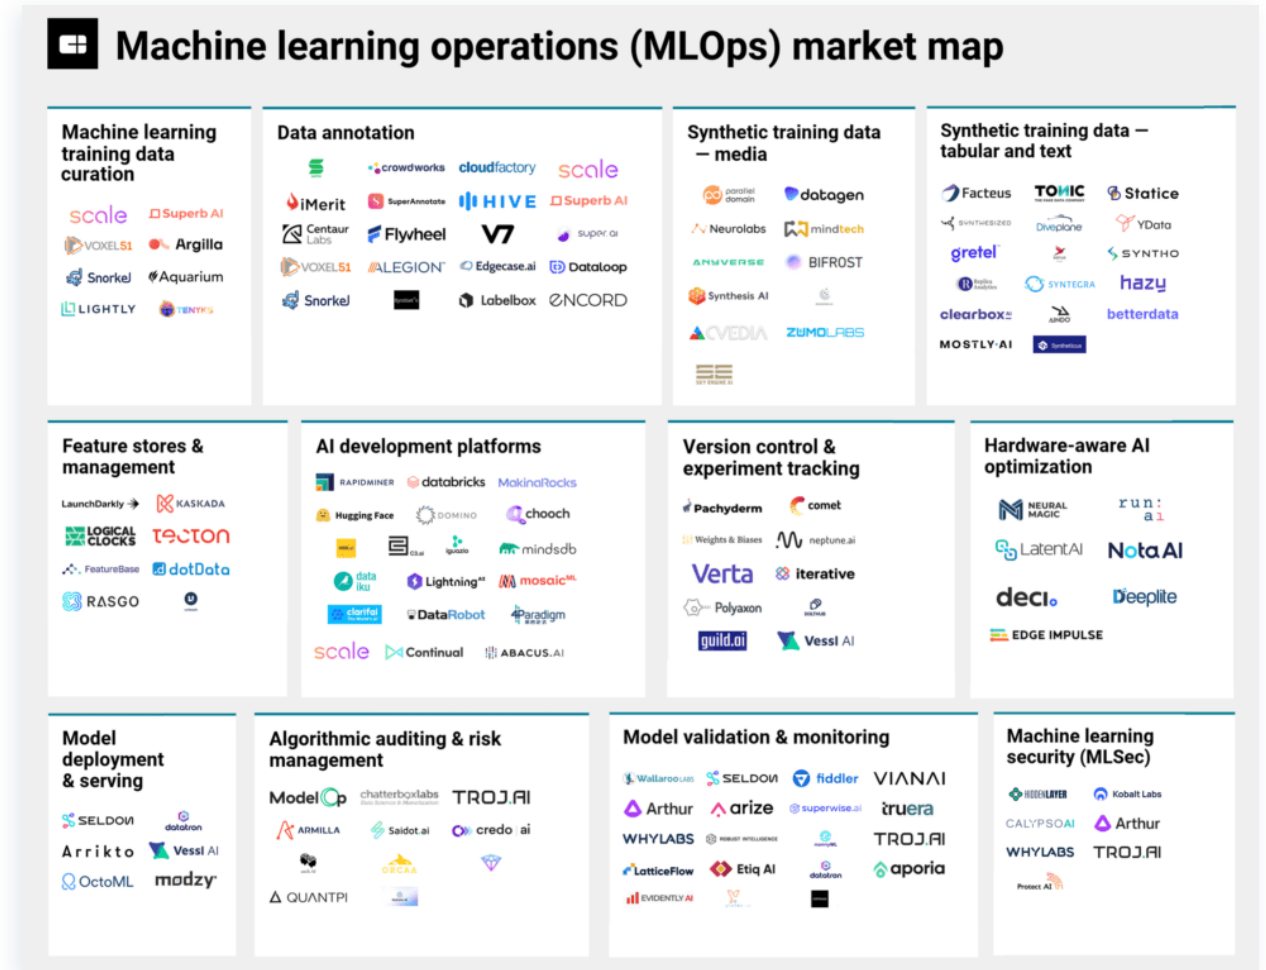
Machine learning operations (MLOps) market map

Machine learning training data curation

scale
Superb AI
VOXEL51
Argilla
Snorkel
Aquarium
LIGHTLY
TENYKS

Data annotation

crowdworks
cloudfactory
scale
iMerit
SuperAnnotate
HIVE
Superb AI
Centaur Labs
Flywheel
V7
super.ai
VOXEL51
ALEGION
Edgecase.ai
Dataloop
Snorkel
Labelbox
ENCORD

Synthetic training data — media

parallel domain
datagen
Neurolabs
mindtech
ANYVERSE
BIFROST
Synthesis AI
CVEDIA
ZUMOLABS

Synthetic training data — tabular and text

Facteus
TONIC
Statice
SYNTHESIZED
Diveplane
YData
gretel
SYNTHO
SYNTEGRA
hazy
clearbox
betterdata
MOSTLY·AI

Feature stores & management

LaunchDarkly
KASKADA
LOGICAL CLOCKS
tecton
FeatureBase
dotData
RASGO

AI development platforms

RAPIDMINER
databricks
MakinaRocks
Hugging Face
DOMINO
choch
mindsdb
data iku
Lightning
mosaic
clarifai
DataRobot
Paradigm
scale
Continual
ABACUS.AI

Version control & experiment tracking

Pachyderm
comet
Weights & Biases
neptune.ai
Verta
iterative
Polyaxon
guild.ai
Vessl AI

Hardware-aware AI optimization

NEURAL MAGIC
run:ai
LatentAI
Nota AI
deci
Deeplite
EDGE IMPULSE

Model deployment & serving

SELDON
datatron
Arrikto
Vessl AI
OctoML
modzy

Algorithmic auditing & risk management

ModelOp
chatterboxlabs
TROJAI
ARMILLA
Saidot.ai
credo ai
ORCAA
QUANTPI

Model validation & monitoring

Wallaroo
SELDON
fiddler
VIANAI
Arthur
arize
superwise.ai
truera
WHYLABS
TROJAI
LatticeFlow
Etiq AI
datatron
aporia
EVIDENTLY AI

Machine learning security (MLSec)

HIDDENLAYER
Kobalt Labs
CALYPSOAI
Arthur
WHYLABS
TROJAI
Protect AI